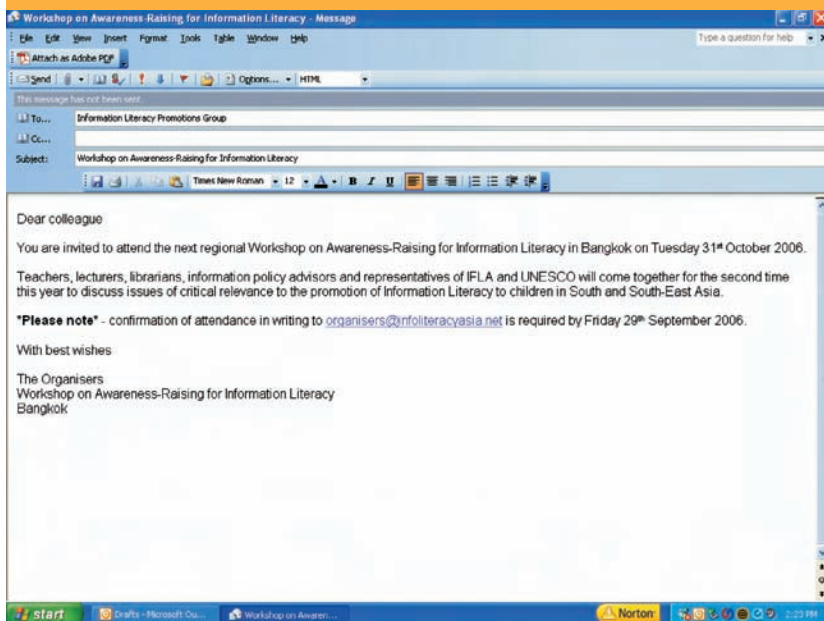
Workshop on Awareness-Raising for Information Literacy - Message

File Edit View Insert Format Tools Table Window Help

Type a question for help

Attach as Adobe PDF

Send | Options... | HTML

This message has not been sent.

To... Information Literacy Promotions Group

Cc...

Subject: Workshop on Awareness-Raising for Information Literacy

Times New Roman 12 B I U

Dear colleague

You are invited to attend the next regional Workshop on Awareness-Raising for Information Literacy in Bangkok on Tuesday 31st October 2006.

Teachers, lecturers, librarians, information policy advisors and representatives of IFLA and UNESCO will come together for the second time this year to discuss issues of critical relevance to the promotion of Information Literacy to children in South and South-East Asia.

*Please note* - confirmation of attendance in writing to organisers@nfoliteracyasia.net is required by Friday 29th September 2006.

With best wishes

The Organisers
Workshop on Awareness-Raising for Information Literacy
Bangkok

start | Drafts - Microsoft Ou... | Workshop on Awaren... | Norton | 2:23 PM